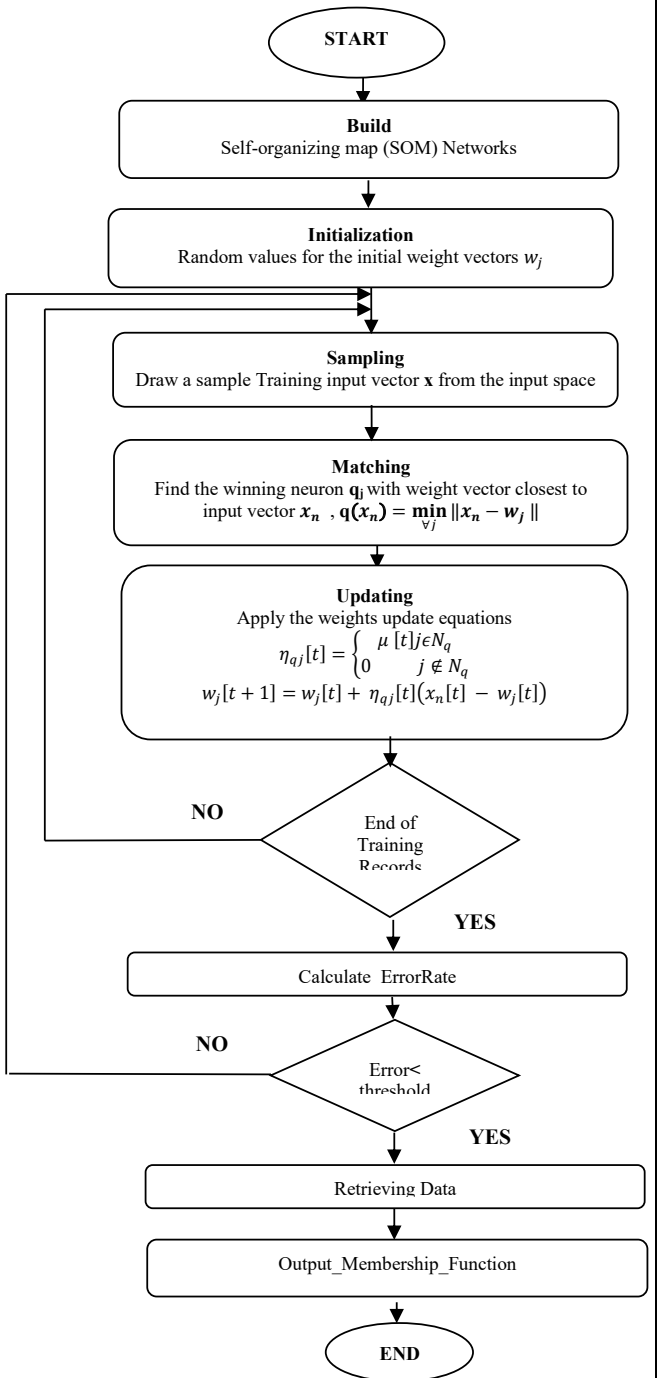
START

**Build**
Self-organizing map (SOM) Networks

**Initialization**
Random values for the initial weight vectors $w_j$

**Sampling**
Draw a sample Training input vector **x** from the input space

**Matching**
Find the winning neuron $\mathbf{q_j}$ with weight vector closest to input vector $\boldsymbol{x_n}$ , $\mathbf{q}(\boldsymbol{x_n}) = \min_{\forall j} \|\boldsymbol{x_n} - \boldsymbol{w_j}\|$

**Updating**
Apply the weights update equations
$\eta_{qj}[t] = \begin{cases} \mu\ [t] j \epsilon N_q \\ 0 \quad\quad j \notin N_q \end{cases}$
$w_j[t+1] = w_j[t] + \eta_{qj}[t](x_n[t] - w_j[t])$

NO

End of Training Records

YES

Calculate ErrorRate

NO

Error< threshold

YES

Retrieving Data

Output_Membership_Function

END